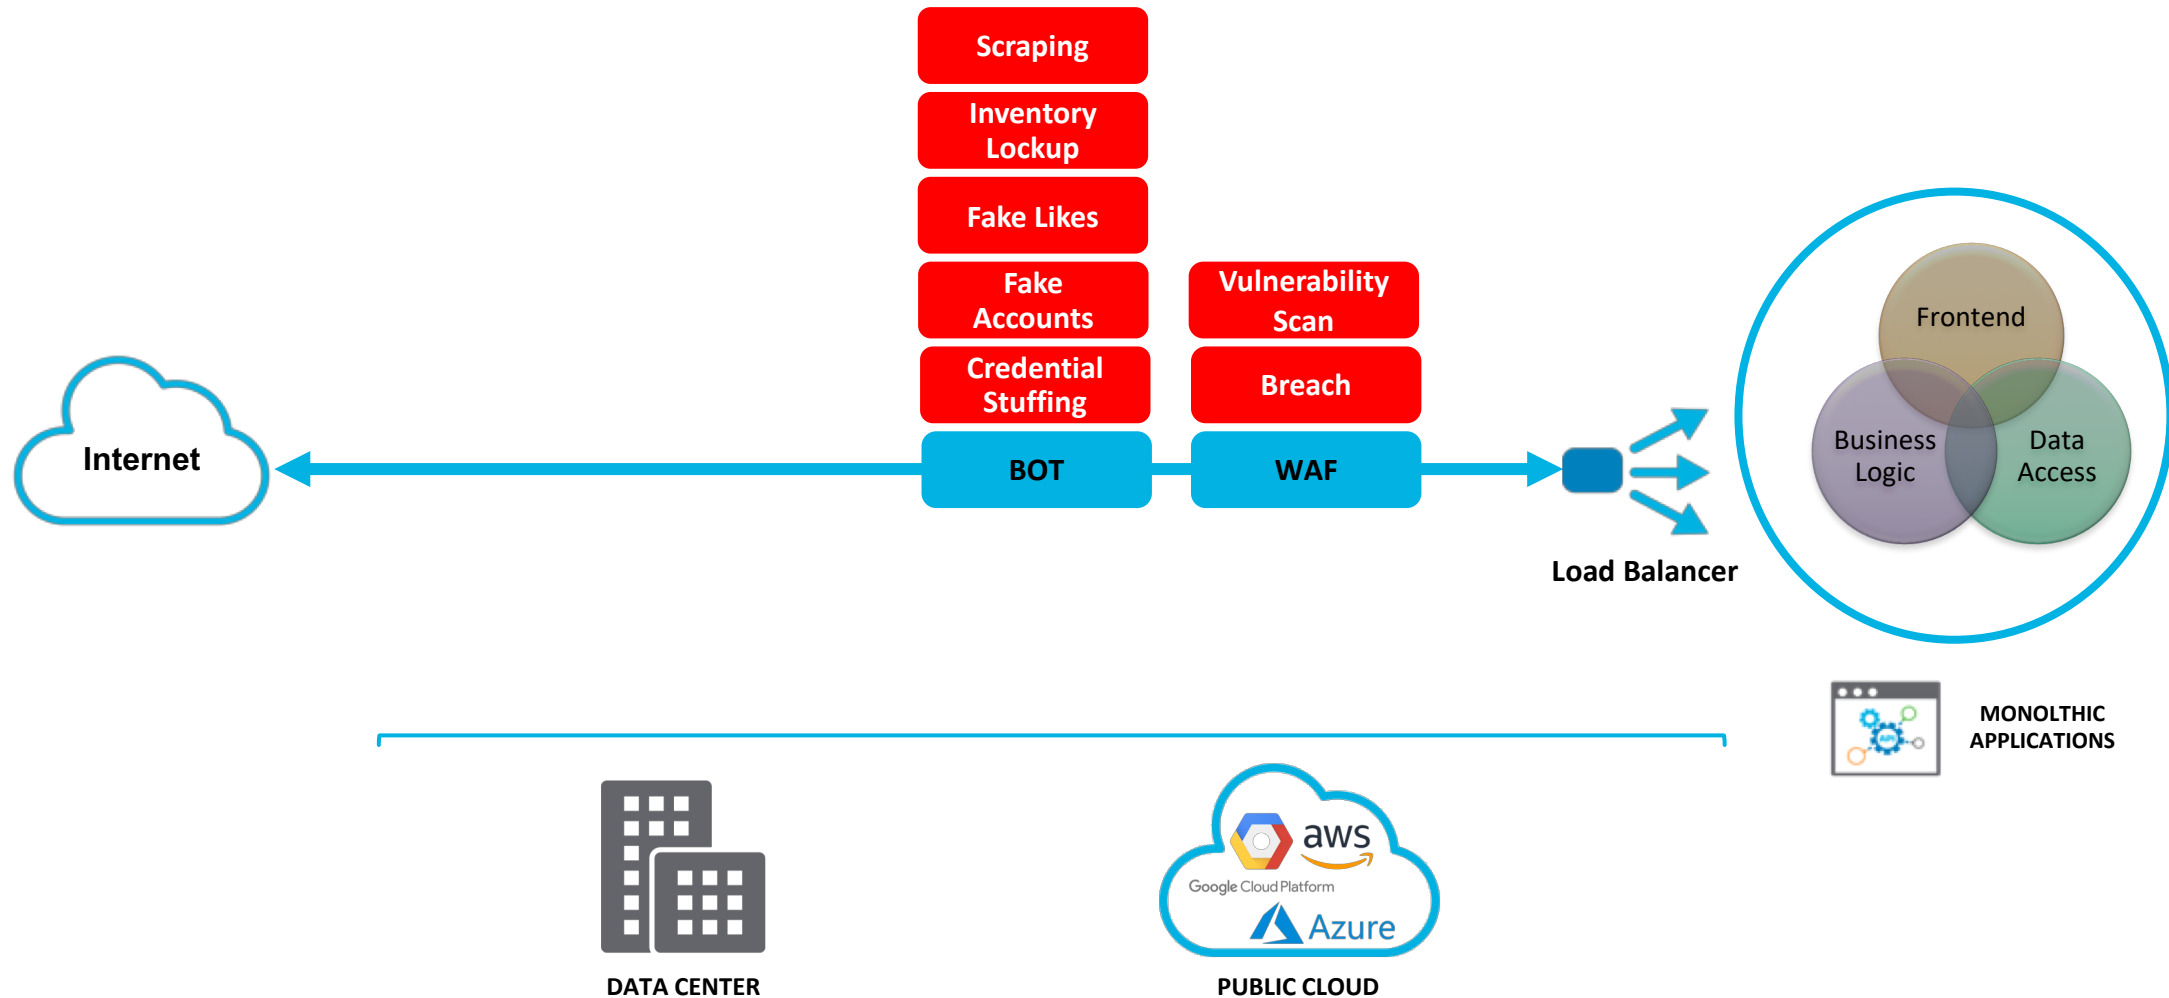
Scraping

Inventory Lockup

Fake Likes

Fake Accounts

Credential Stuffing

BOT

Vulnerability Scan

Breach

WAF

Internet

Load Balancer

Frontend

Business Logic

Data Access

MONOLTHIC APPLICATIONS

DATA CENTER

aws

Google Cloud Platform

Azure

PUBLIC CLOUD